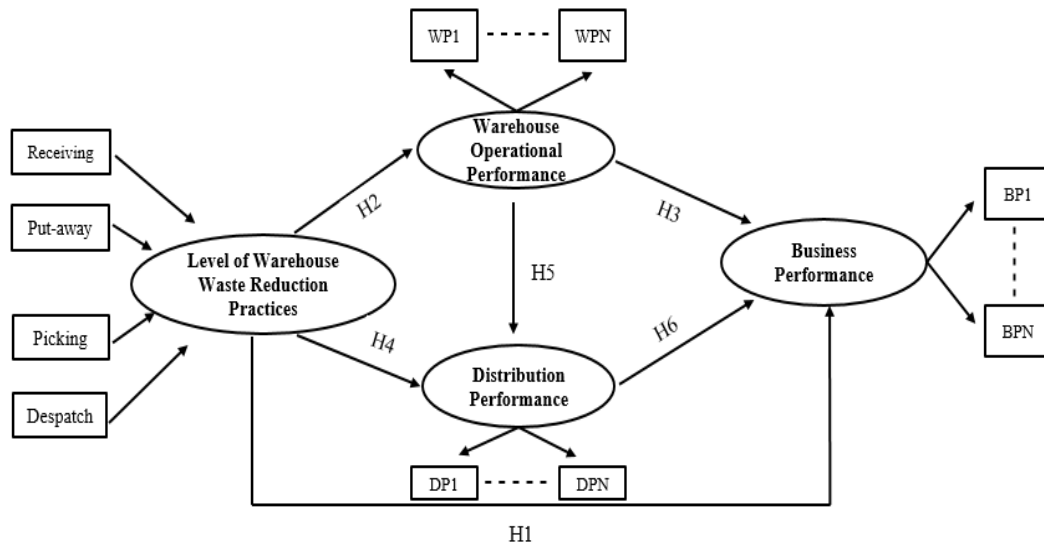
WP1

WPN

Receiving

Put-away

Picking

Despatch

Warehouse Operational Performance

H2

H3

H5

Level of Warehouse Waste Reduction Practices

H4

H6

Business Performance

BP1

BPN

Distribution Performance

DP1

DPN

H1